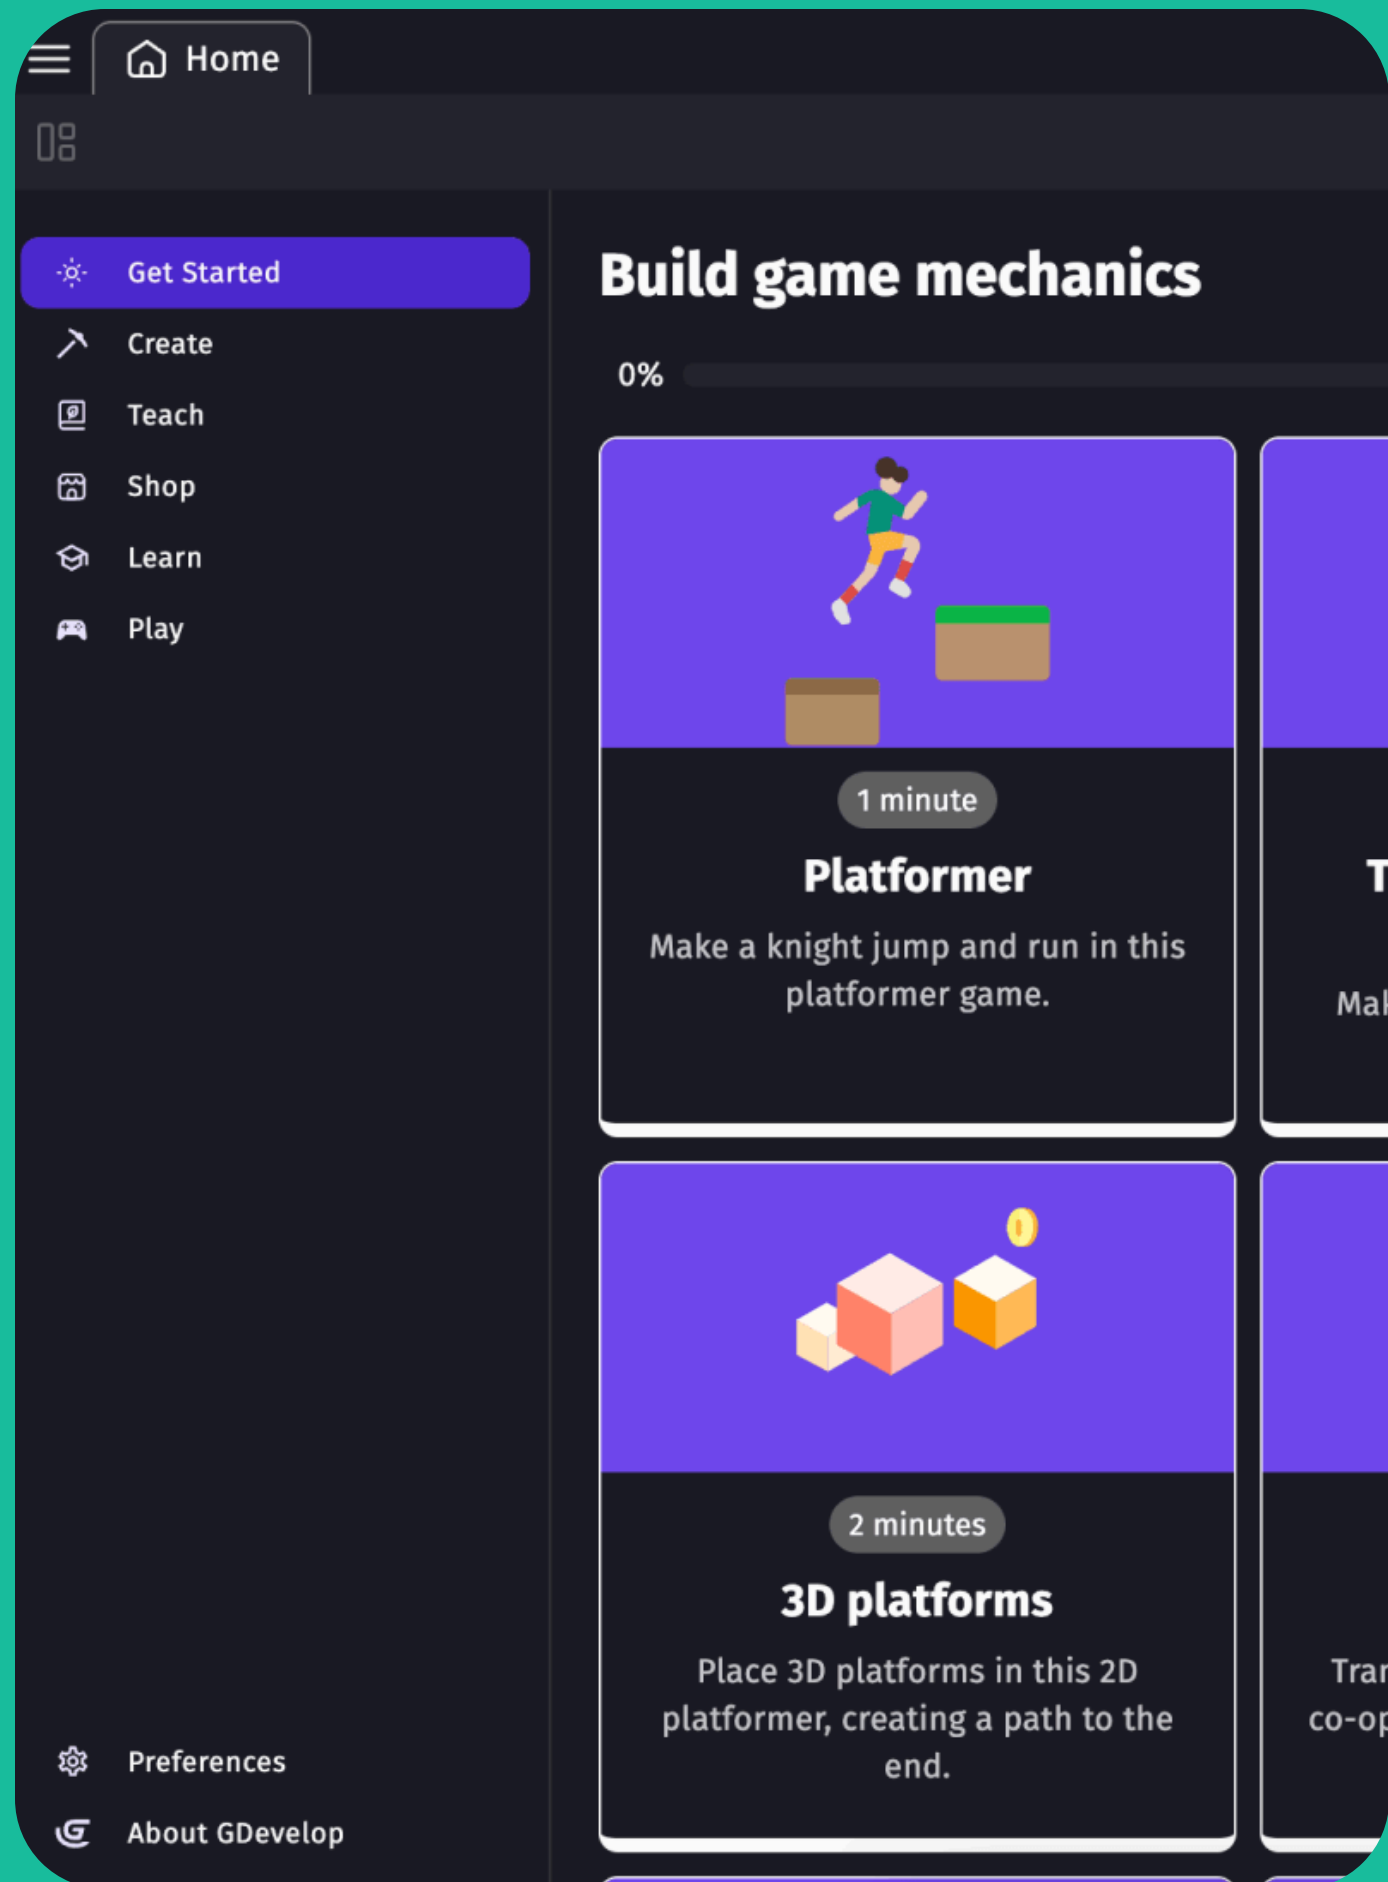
Home

Get Started
Create
Teach
Shop
Learn
Play

Build game mechanics

0%

1 minute
Platformer
Make a knight jump and run in this platformer game.

T
Mal

2 minutes
3D platforms
Place 3D platforms in this 2D platformer, creating a path to the end.

Trar
co-op

Preferences
About GDevelop